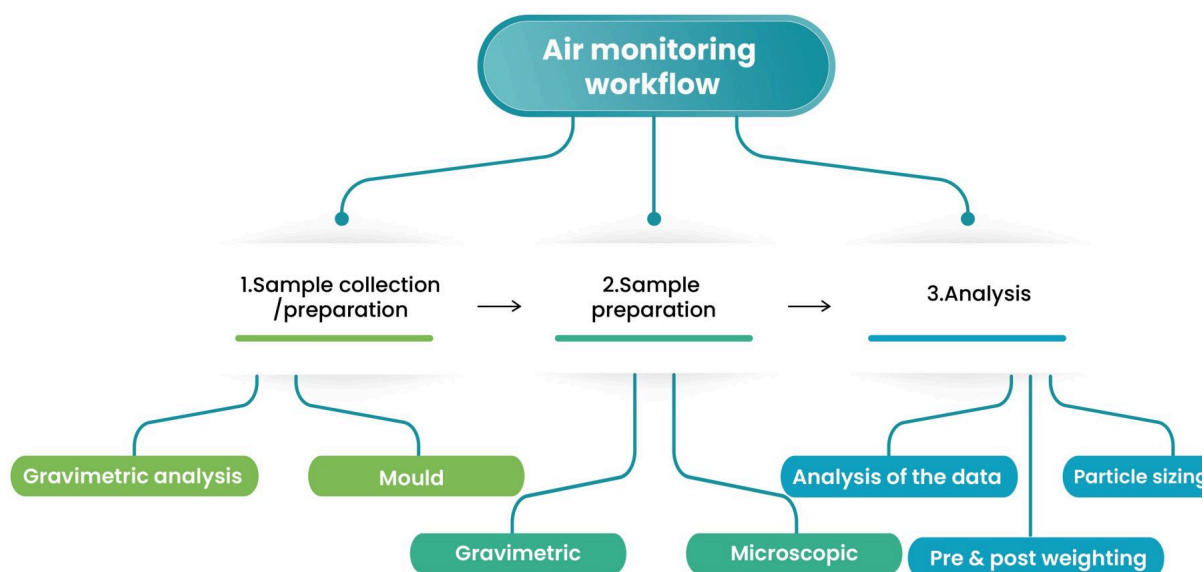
Air monitoring workflow

1.Sample collection /preparation

2.Sample preparation

3.Analysis

Gravimetric analysis

Mould

Gravimetric

Microscopic

Analysis of the data

Particle sizing

Pre & post weighting